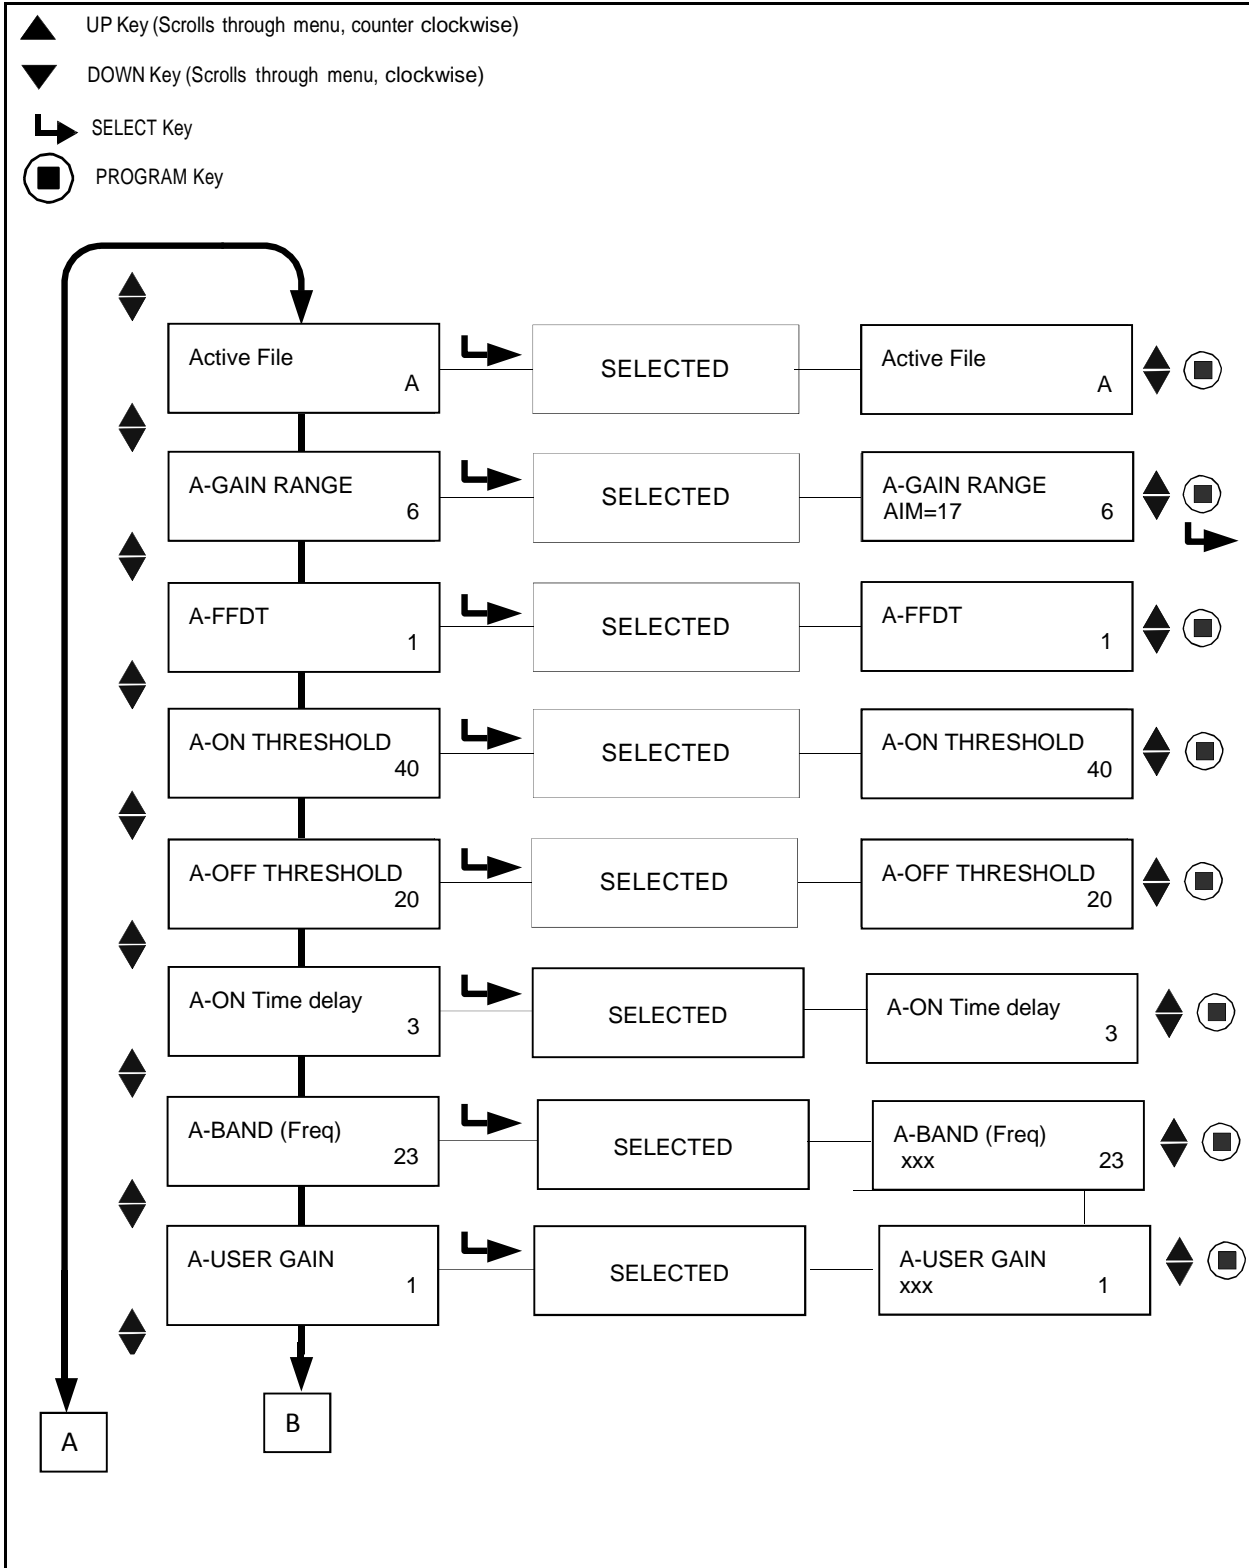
UP Key (Scrolls through menu, counter clockwise)

DOWN Key (Scrolls through menu, clockwise)

SELECT Key

PROGRAM Key

Active File
A

SELECTED

Active File
A

A-GAIN RANGE
6

SELECTED

A-GAIN RANGE
AIM=17 6

A-FFDT
1

SELECTED

A-FFDT
1

A-ON THRESHOLD
40

SELECTED

A-ON THRESHOLD
40

A-OFF THRESHOLD
20

SELECTED

A-OFF THRESHOLD
20

A-ON Time delay
3

SELECTED

A-ON Time delay
3

A-BAND (Freq)
23

SELECTED

A-BAND (Freq)
xxx 23

A-USER GAIN
1

SELECTED

A-USER GAIN
xxx 1

A

B